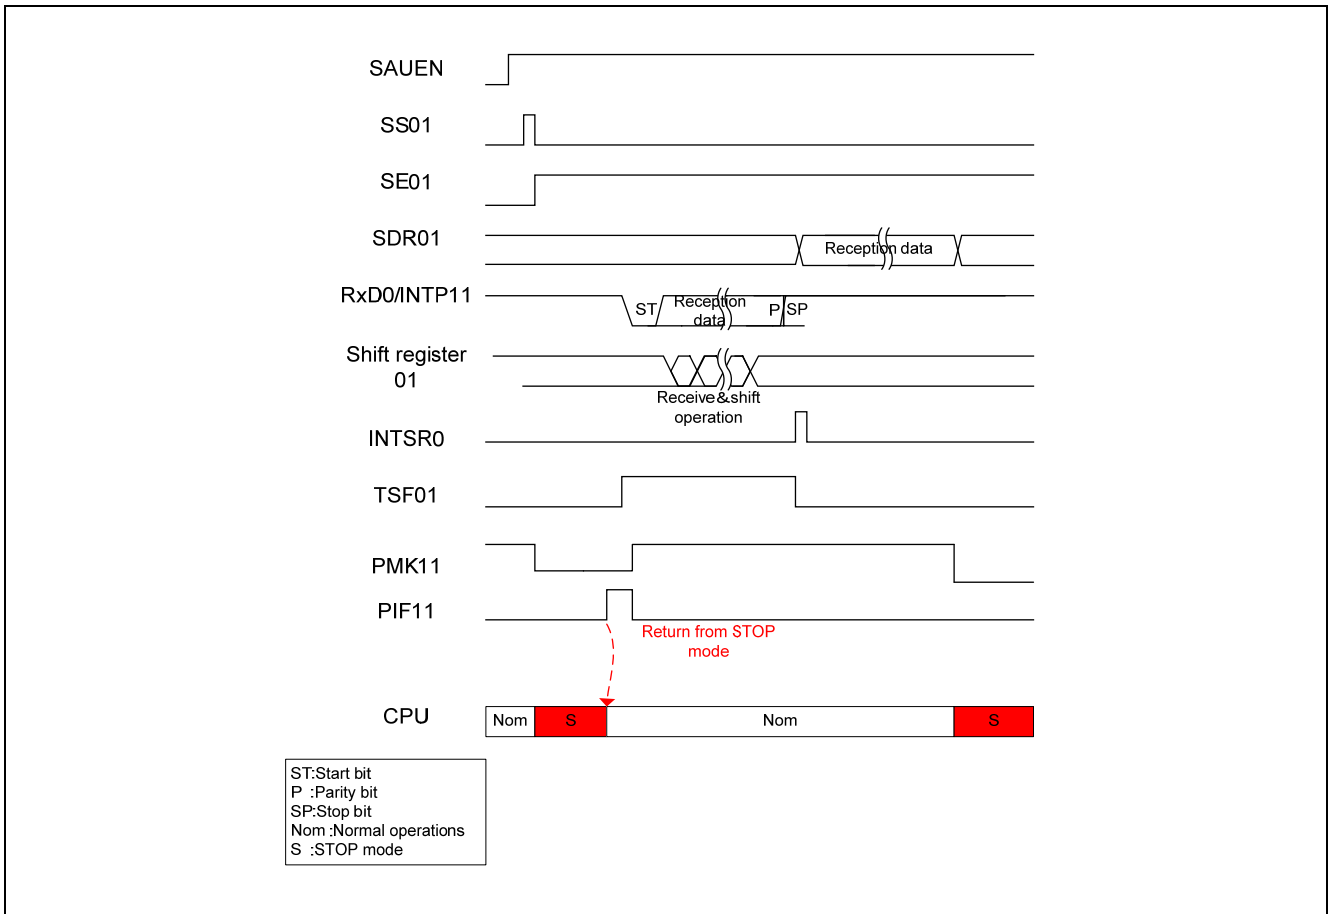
SAUEN

SS01

SE01

SDR01

Reception data

RxD0/INTP11

ST

Reception data

P

SP

Shift register 01

Receive&shift operation

INTSR0

TSF01

PMK11

PIF11

Return from STOP mode

CPU

Nom

S

Nom

S

ST:Start bit
P :Parity bit
SP:Stop bit
Nom :Normal operations
S :STOP mode